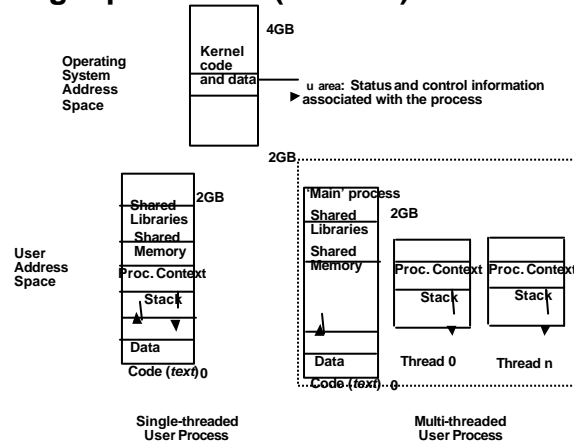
4GB

Operating System Address Space

Kernel code and data

u area: Status and control information associated with the process

2GB

User Address Space

Shared Libraries
Shared Memory
Proc. Context
Stack
Data
Code (*text*)

2GB

0

'Main' process
Shared Libraries
Shared Memory
Data
Code (*text*)

2GB

0

Proc. Context
Stack
Thread 0

Proc. Context
Stack
Thread n

Single-threaded User Process

Multi-threaded User Process